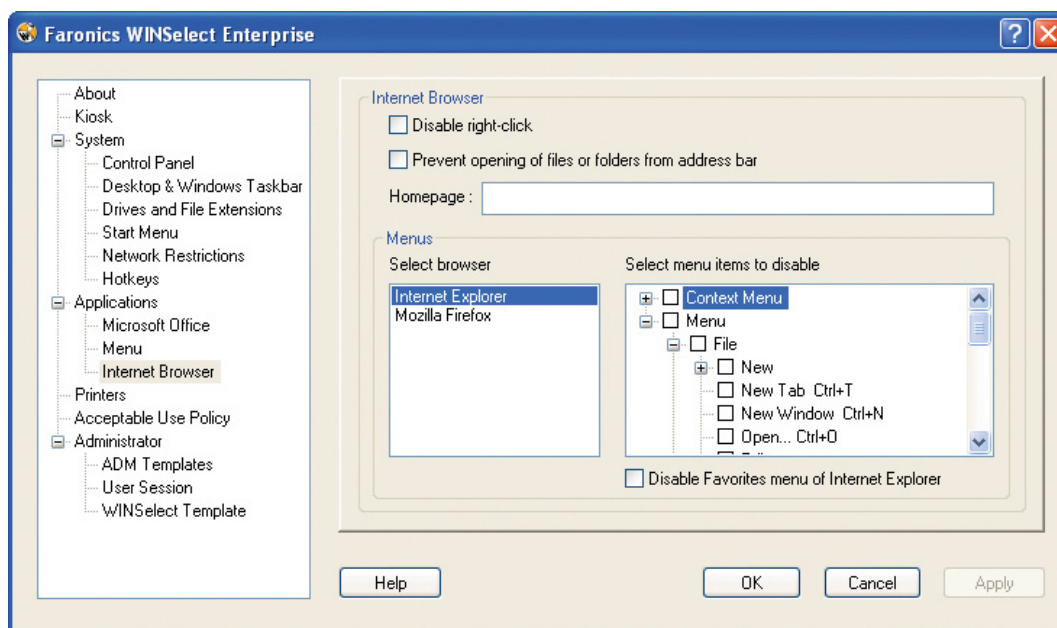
Faronics WINSelect Enterprise

?

About
Kiosk
System
Control Panel
Desktop & Windows Taskbar
Drives and File Extensions
Start Menu
Network Restrictions
Hotkeys
Applications
Microsoft Office
Menu
Internet Browser
Printers
Acceptable Use Policy
Administrator
ADM Templates
User Session
WINSelect Template

Internet Browser
Disable right-click
Prevent opening of files or folders from address bar
Homepage :

Menus
Select browser
Internet Explorer
Mozilla Firefox

Select menu items to disable
Context Menu
Menu
File
New
New Tab Ctrl+T
New Window Ctrl+N
Open... Ctrl+O

Disable Favorites menu of Internet Explorer

Help
OK
Cancel
Apply